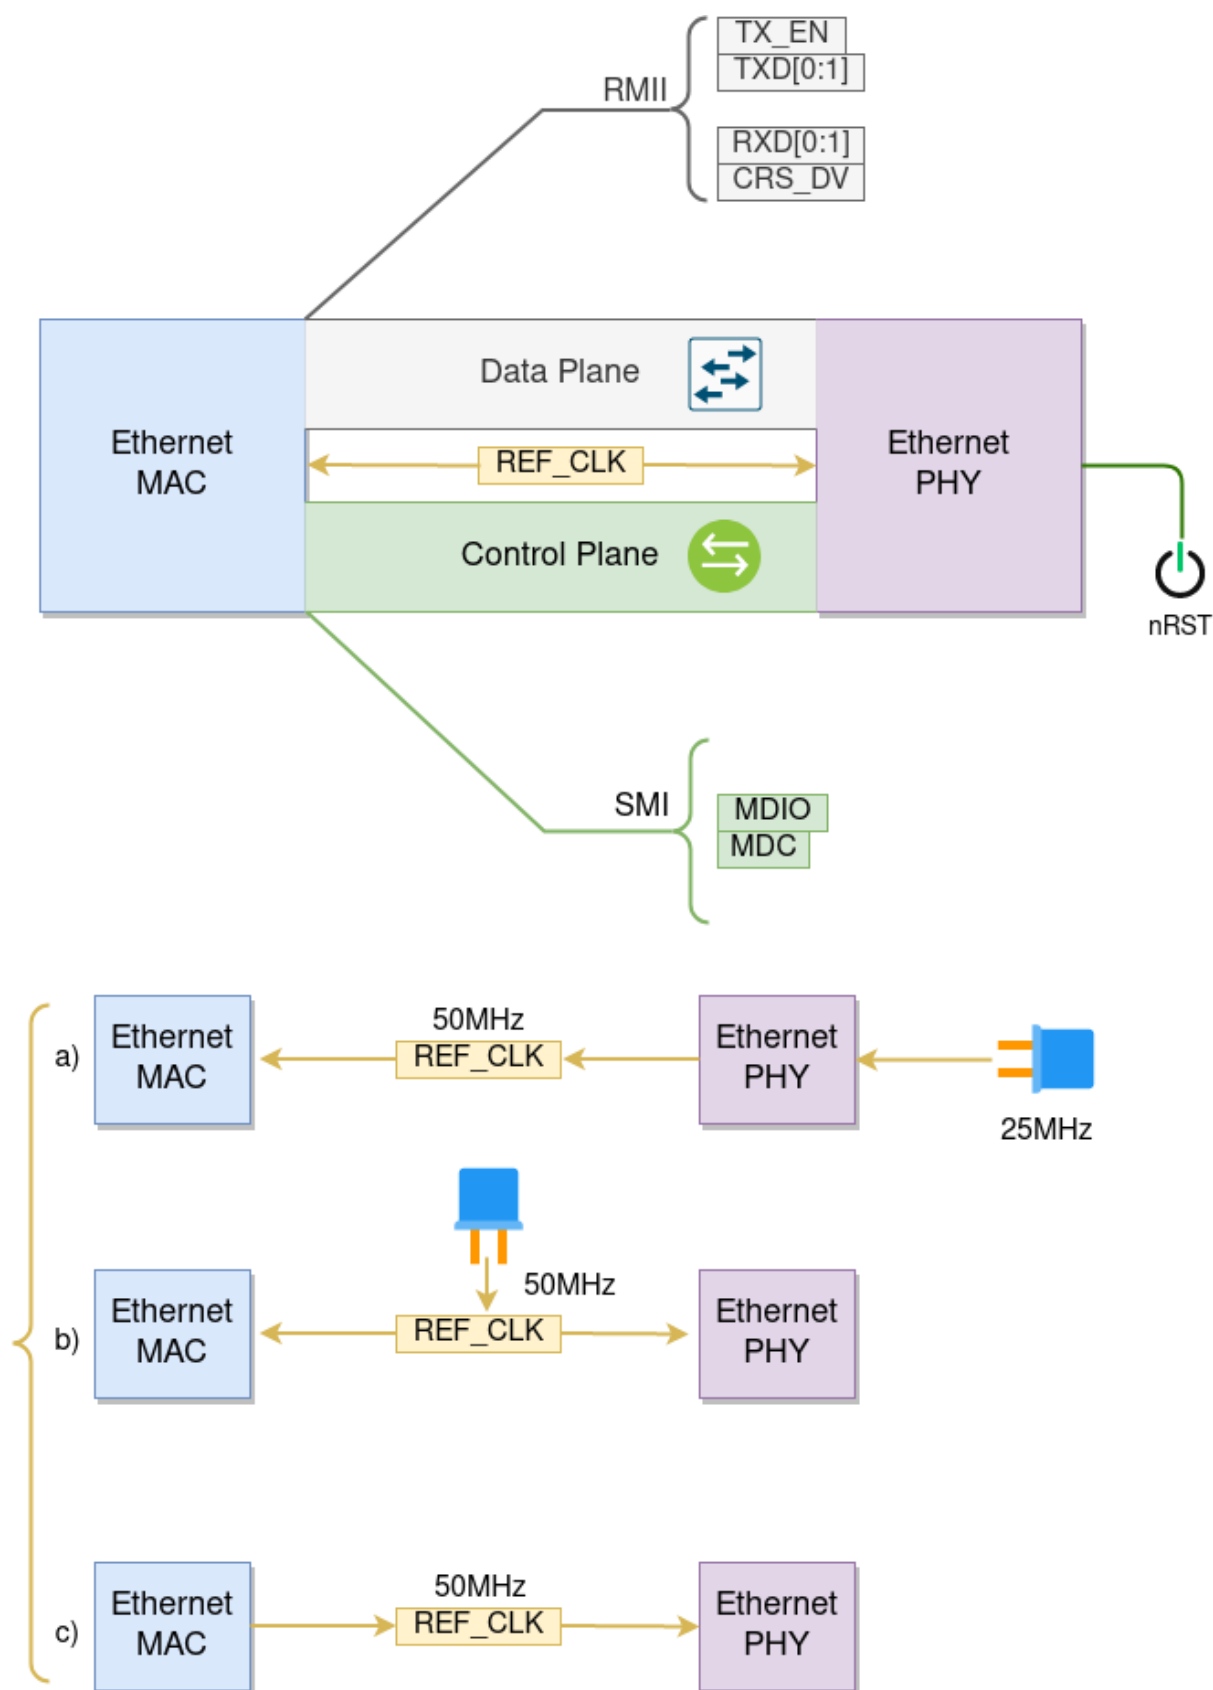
RMII
TX_EN
TXD[0:1]
RXD[0:1]
CRS_DV

Ethernet MAC

Data Plane

REF_CLK

Control Plane

Ethernet PHY

nRST

SMI
MDIO
MDC

a)
Ethernet MAC
50MHz
REF_CLK
Ethernet PHY
25MHz

b)
Ethernet MAC
50MHz
REF_CLK
Ethernet PHY

c)
Ethernet MAC
50MHz
REF_CLK
Ethernet PHY